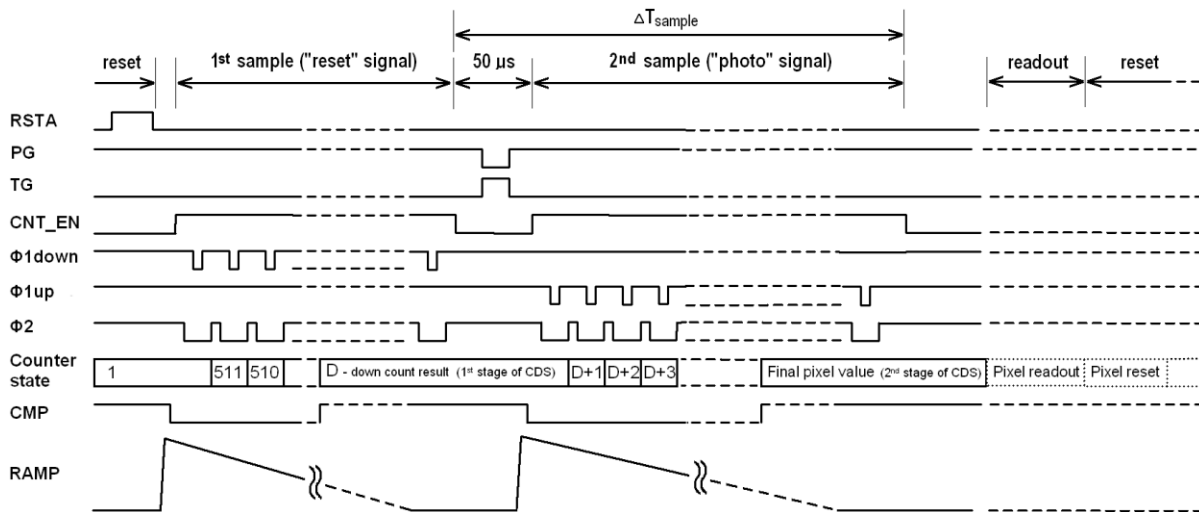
$\Delta T_{sample}$

reset

1st sample ("reset" signal)

50 µs

2nd sample ("photo" signal)

readout

reset

RSTA

PG

TG

CNT_EN

Φ1down

Φ1up

Φ2

Counter state

1

511

510

D - down count result (1st stage of CDS)

D+1

D+2

D+3

Final pixel value (2nd stage of CDS)

Pixel readout

Pixel reset

CMP

RAMP